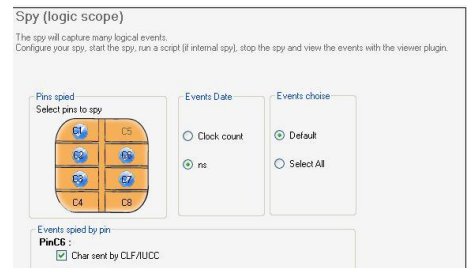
Spy (logic scope)

The spy will capture many logical events.
Configure your spy, start the spy, run a script (if internal spy), stop the spy and view the events with the viewer plugin.

Pins spied
Select pins to spy

| C1 | C5 |
|---|---|
| C2 | C6 |
| C3 | C7 |
| C4 | C8 |

Events Date
Clock count
ns

Events choise
Default
Select All

Events spied by pin
PinC6 :
Char sent by CLF/IUCC